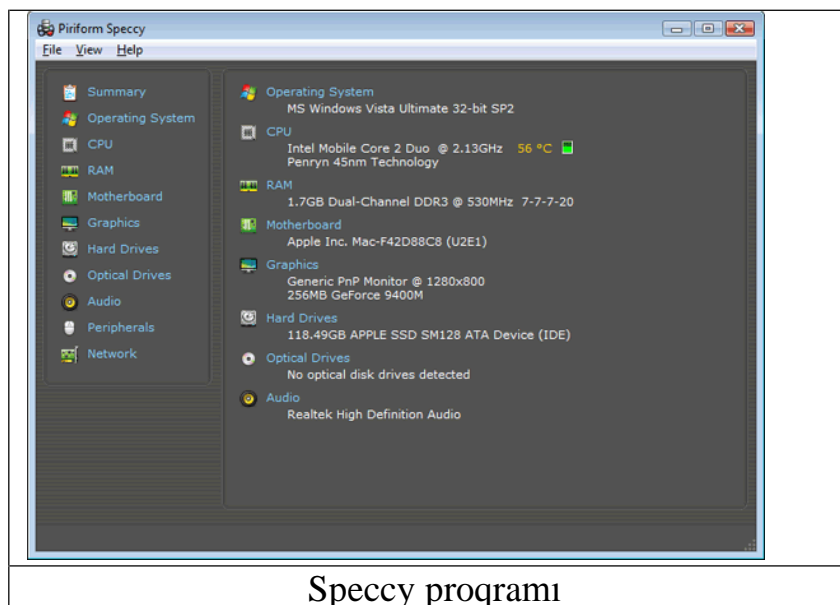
Piriform Speccy

File View Help

Summary
Operating System
CPU
RAM
Motherboard
Graphics
Hard Drives
Optical Drives
Audio
Peripherals
Network

Operating System
MS Windows Vista Ultimate 32-bit SP2

CPU
Intel Mobile Core 2 Duo @ 2.13GHz 56 °C
Penryn 45nm Technology

RAM
1.7GB Dual-Channel DDR3 @ 530MHz 7-7-7-20

Motherboard
Apple Inc. Mac-F42D88C8 (U2E1)

Graphics
Generic PnP Monitor @ 1280x800
256MB GeForce 9400M

Hard Drives
118.49GB APPLE SSD SM128 ATA Device (IDE)

Optical Drives
No optical disk drives detected

Audio
Realtek High Definition Audio

Speccy proqramı